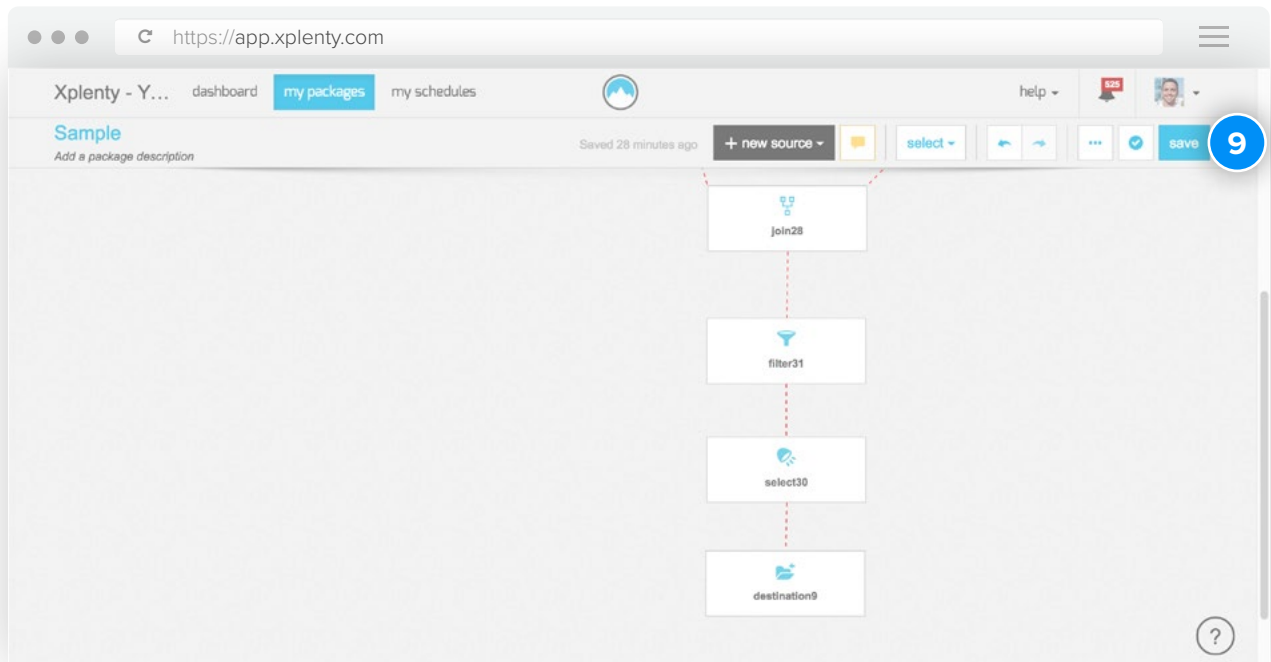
https://app.xplenty.com

Xplenty - Y… dashboard my packages my schedules help 525

Sample
Add a package description

Saved 28 minutes ago + new source select ··· save 9

join28

filter31

select30

destination9

?